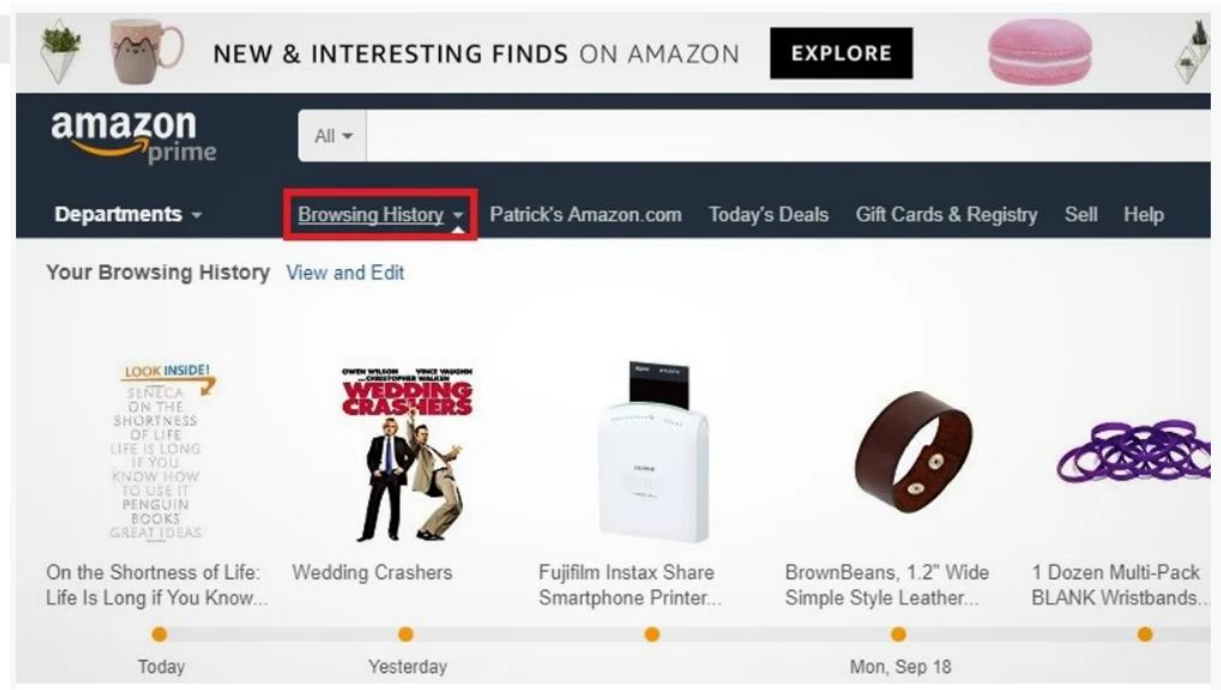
NEW & INTERESTING FINDS ON AMAZON EXPLORE

amazon prime

All

Departments

Browsing History

Patrick's Amazon.com

Today's Deals

Gift Cards & Registry

Sell

Help

Your Browsing History View and Edit

LOOK INSIDE!

SENECA ON THE SHORTNESS OF LIFE LIFE IS LONG IF YOU KNOW HOW TO USE IT PENGUIN BOOKS GREAT IDEAS

OWEN WILSON VINCE VAUGHN CHRISTOPHER WALKEN WEDDING CRASHERS

On the Shortness of Life: Life Is Long if You Know...

Wedding Crashers

Fujifilm Instax Share Smartphone Printer...

BrownBeans, 1.2" Wide Simple Style Leather...

1 Dozen Multi-Pack BLANK Wristbands...

Today

Yesterday

Mon, Sep 18